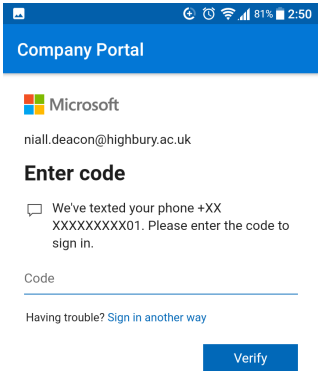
81% 2:50

Company Portal

Microsoft

niall.deacon@highbury.ac.uk

Enter code

We've texted your phone +XX XXXXXXXXX01. Please enter the code to sign in.

Code

Having trouble? Sign in another way

Verify